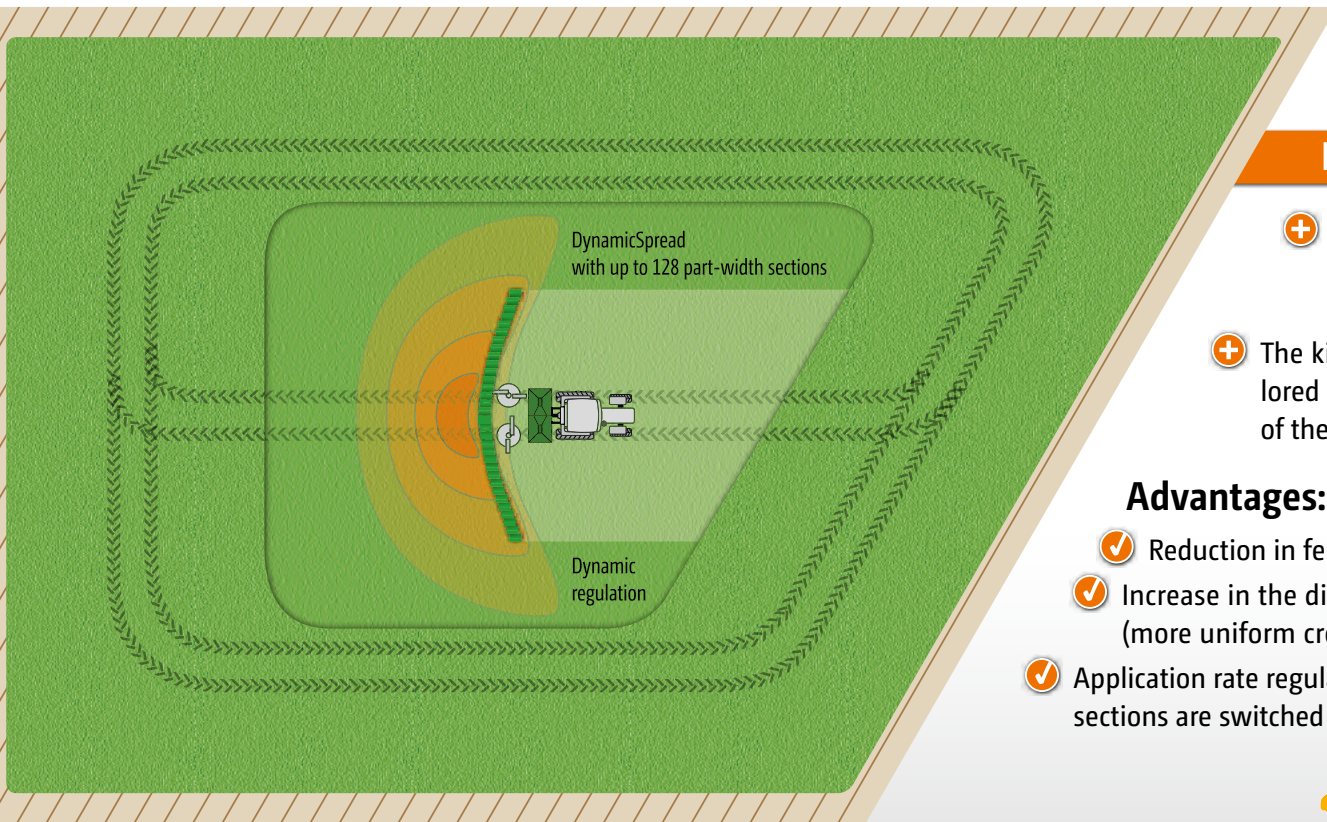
DynamicSpread
with up to 128 part-width sections

Dynamic
regulation

The ki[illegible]
lored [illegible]
of the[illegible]

Advantages:

Reduction in fe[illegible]

Increase in the di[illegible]
(more uniform cr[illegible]

Application rate regul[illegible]
sections are switched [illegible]